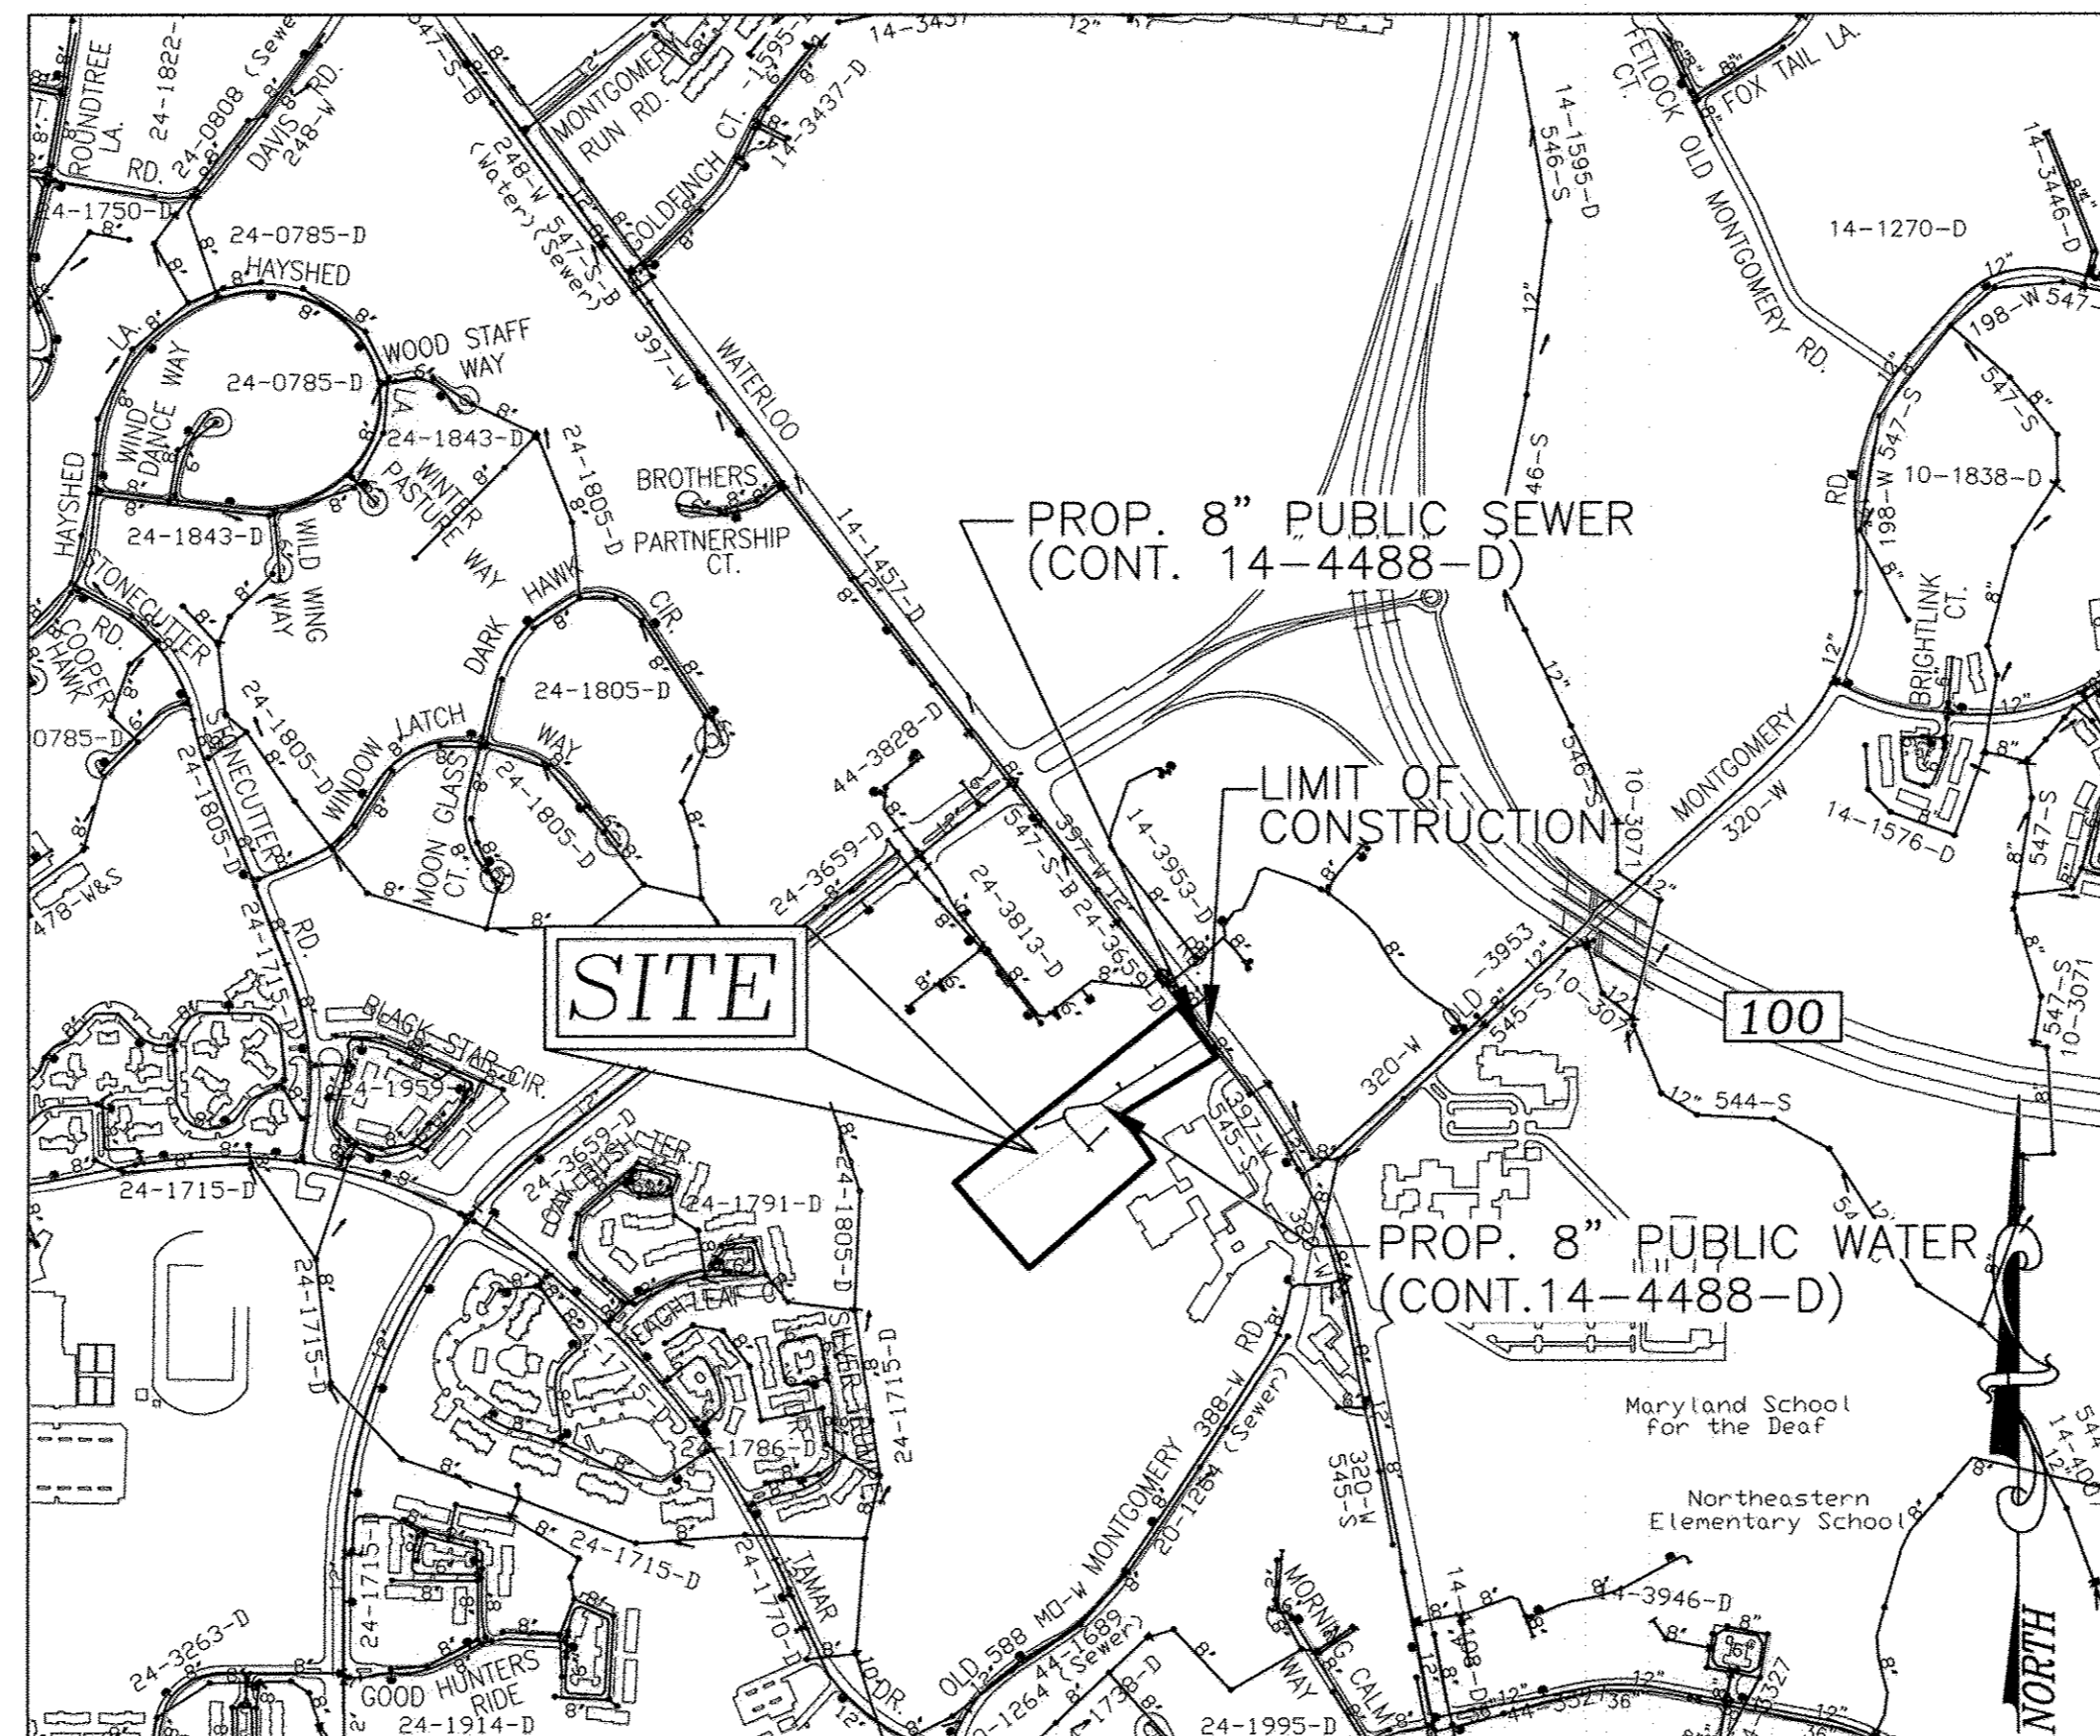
ROUNDTREE LA.
RD.
24-1822-
24-0808 (Sewer)
DAVIS RD.
248-W
547-S-B
MONTGOMERY RUN RD.
14-3437-D
14-3437
12"
FETLOCK CT.
FOX TAIL LA.
14-1750-D
24-0785-D
HAYSHED
248-W 547-S-B (Water)(Sewer)
GOLDFINCH CT.
-1595-D
14-1595-D
546-S
OLD MONTGOMERY RD.
14-1270-D
14-3446-D
12"
198-W 547-
LA.
WIND DANCE WAY
24-0785-D
WOOD STAFF WAY
LA.
397-W
WATERLOO
24-1843-D
24-1805-D
WINTER PASTURE WAY
46-S
547-S
RD.
198-W 547-S
10-1838-D
HAYSHED
24-1843-D
WILD WING WAY
BROTHERS PARTNERSHIP CT.
14-1457-D
PROP. 8" PUBLIC SEWER (CONT. 14-4488-D)
BRIGHTLINK CT.
STONECUTTER RD.
COOPER HAWK
DARK HAWK CIR.
24-1805-D
12"
0785-D
24-1805-D
STONECUTTER
24-1805-D
WINDOW LATCH
WAY
MOON GLASS CT.
24-1805-D
44-3828-D
LIMIT OF CONSTRUCTION
546-S
10-3071
MONTGOMERY
320-W
14-1576-D
547-S
478-W&S
24-3659-D
547-S-B
397-W
24-3813-D
24-3659-D
14-3953-D
SITE
OLD -3953
545-S
10-3071
100
547-S
10-3071
24-1715-D
BLACK STAR CIR.
24-1959
320-W
397-W
545-S
12" 544-S
24-1715-D
24-3659-D
OAK BRUSH TER.
24-1791-D
24-1805-D
388-W
PROP. 8" PUBLIC WATER (CONT.14-4488-D)
24-1715-D
PEACH LEAF CT.
SILVER TRUMPET
24-1715-D
24-1715-D
24-1786-D
MONTGOMERY 388-W RD.
20-1264 (Sewer)
320-W
545-S
Maryland School for the Deaf
Northeastern Elementary School
24-1715-D
24-1715-D
24-1770-D
TAMAR DR.
OLD 588 MD-W
44-1689 (Sewer)
MORNING CALM WAY
14-4108-D
4-3946-D
24-3263-D
GOOD HUNTERS RIDE
24-1914-D
-1264
-1738-D
24-1995-D
44-3527
NORTH